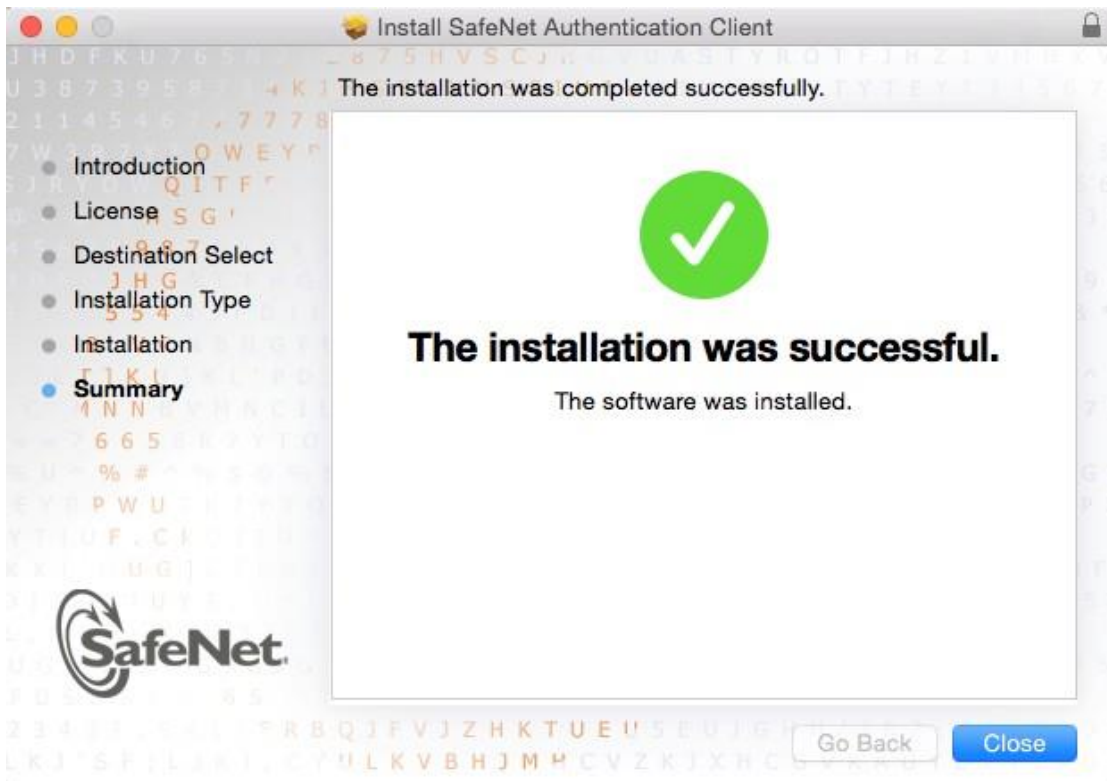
Install SafeNet Authentication Client

The installation was completed successfully.

Introduction
License
Destination Select
Installation Type
Installation
Summary

The installation was successful.

The software was installed.

SafeNet.

Go Back
Close